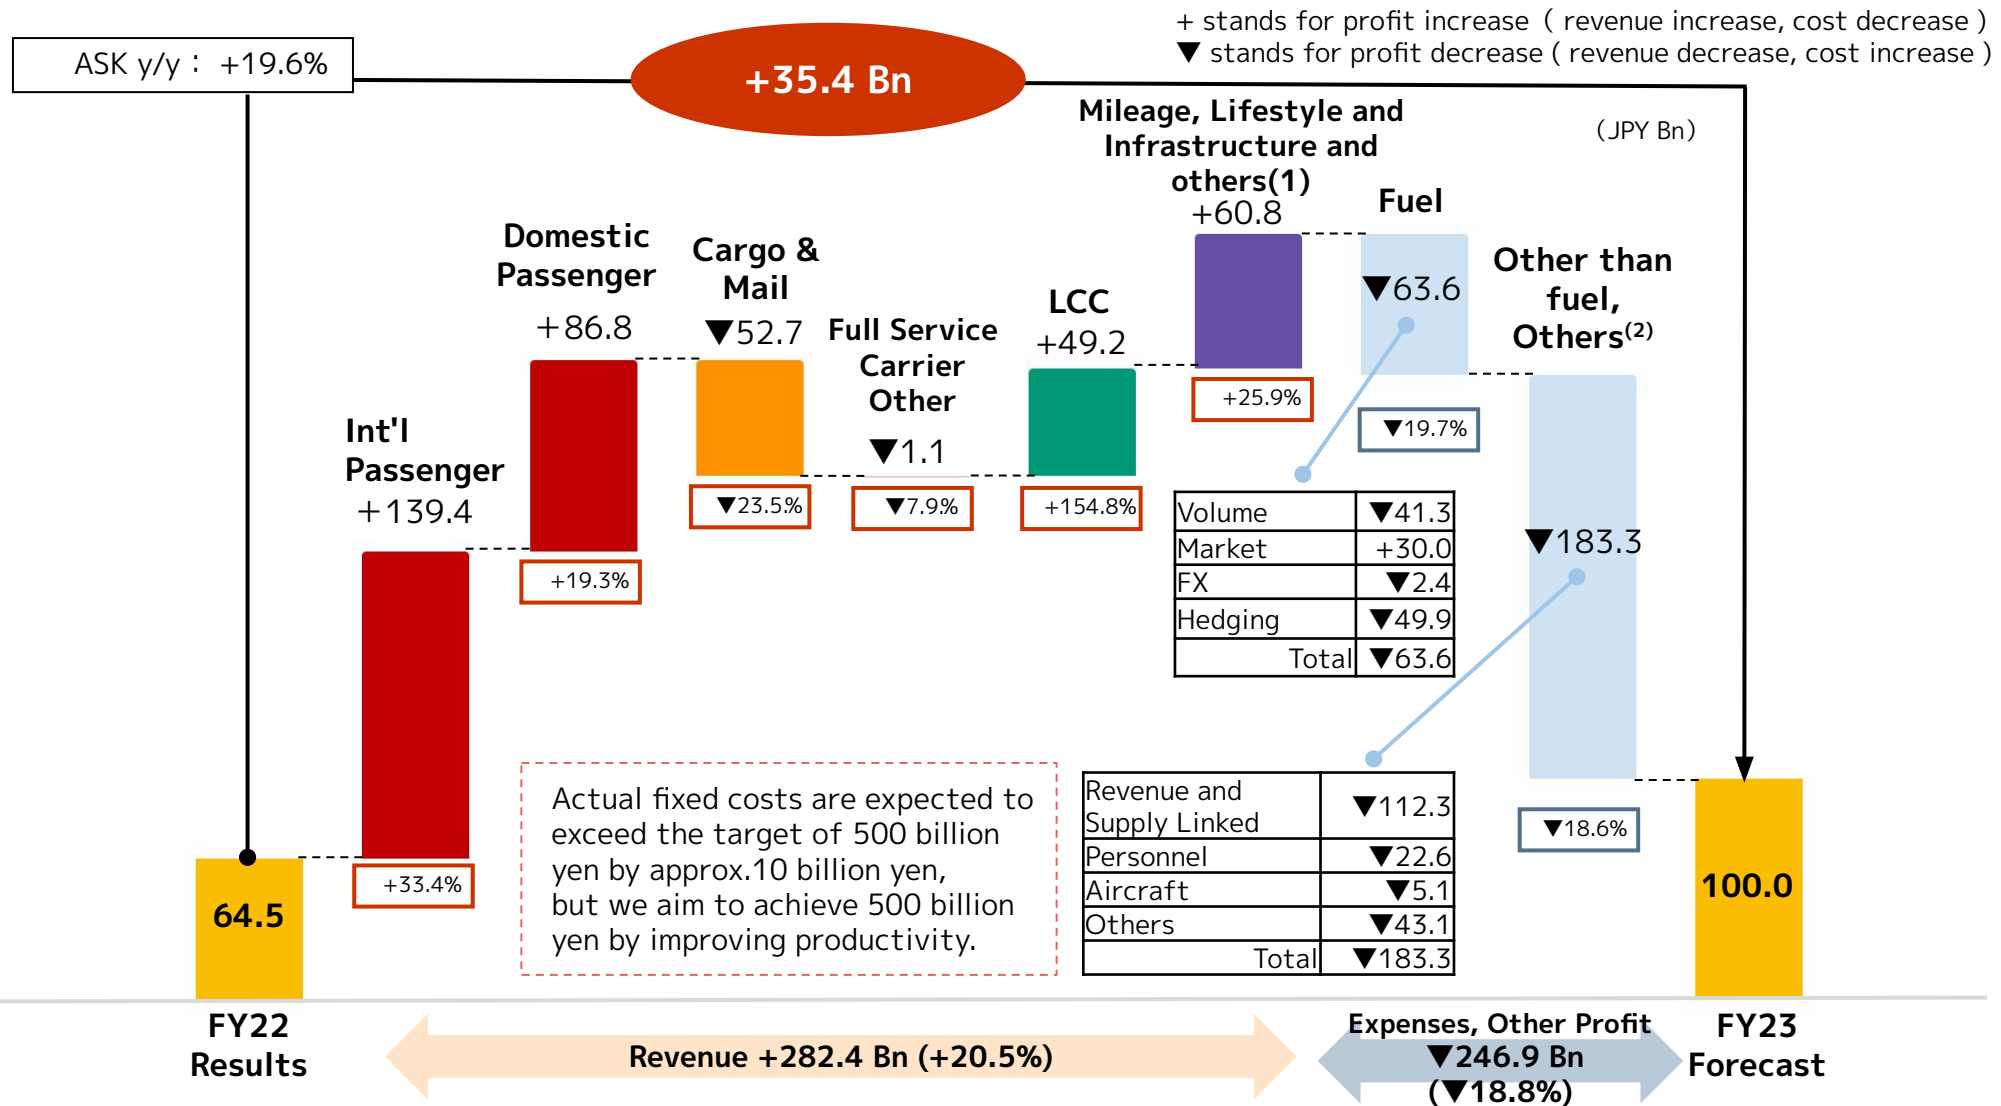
＋ stands for profit increase（ revenue increase, cost decrease ）
▼ stands for profit decrease ( revenue decrease, cost increase )

ASK y/y： +19.6%

+35.4 Bn

(JPY Bn)

Int'l Passenger
+139.4
+33.4%

Domestic Passenger
+86.8
+19.3%

Cargo & Mail
▼52.7
▼23.5%

Full Service Carrier Other
▼1.1
▼7.9%

LCC
+49.2
+154.8%

Mileage, Lifestyle and Infrastructure and others(1)
+60.8
+25.9%

Fuel
▼63.6
▼19.7%

Other than fuel, Others$^{(2)}$
▼183.3
▼18.6%

| Volume | ▼41.3 |
|---|---|
| Market | +30.0 |
| FX | ▼2.4 |
| Hedging | ▼49.9 |
| Total | ▼63.6 |

| Revenue and Supply Linked | ▼112.3 |
|---|---|
| Personnel | ▼22.6 |
| Aircraft | ▼5.1 |
| Others | ▼43.1 |
| Total | ▼183.3 |

Actual fixed costs are expected to exceed the target of 500 billion yen by approx.10 billion yen, but we aim to achieve 500 billion yen by improving productivity.

64.5
FY22 Results

Revenue +282.4 Bn (+20.5%)

Expenses, Other Profit
▼246.9 Bn
(▼18.8%)

100.0
FY23 Forecast